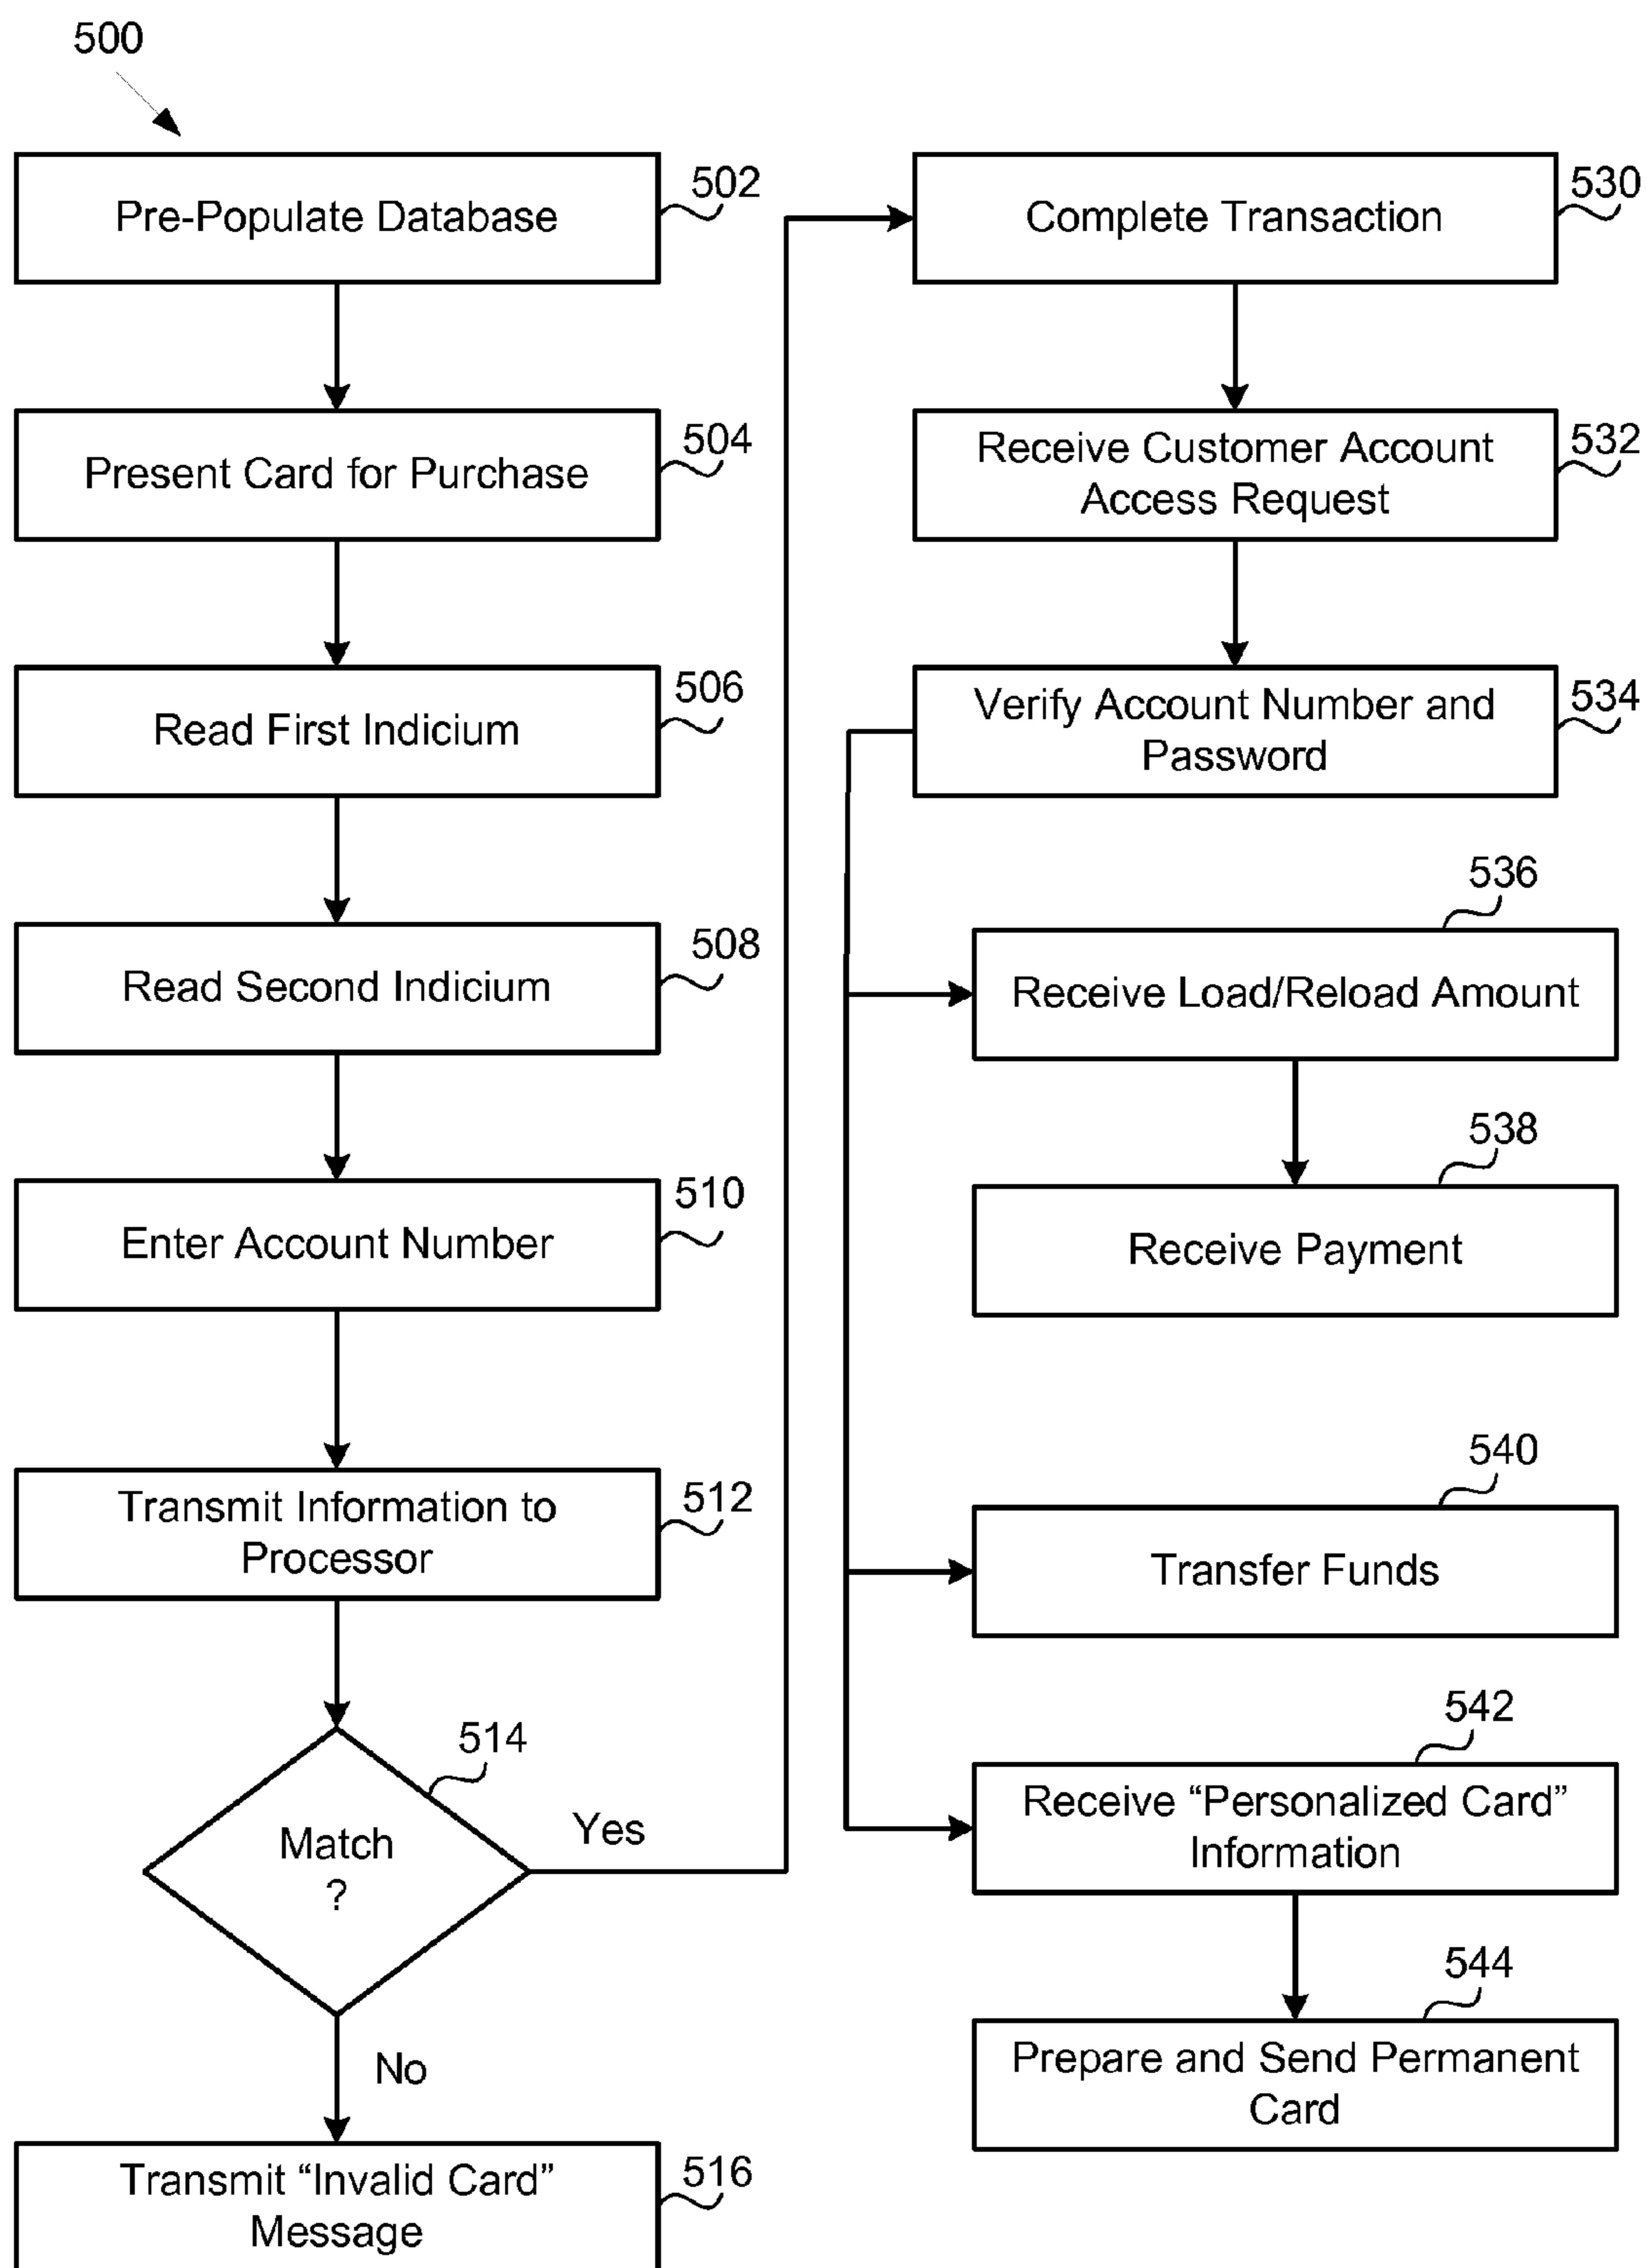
500

Pre-Populate Database
502

Present Card for Purchase
504

Read First Indicium
506

Read Second Indicium
508

Enter Account Number
510

Transmit Information to Processor
512

Match ?
514

Yes

No

Transmit “Invalid Card” Message
516

Complete Transaction
530

Receive Customer Account Access Request
532

Verify Account Number and Password
534

536
Receive Load/Reload Amount

538
Receive Payment

540
Transfer Funds

542
Receive “Personalized Card” Information

544
Prepare and Send Permanent Card